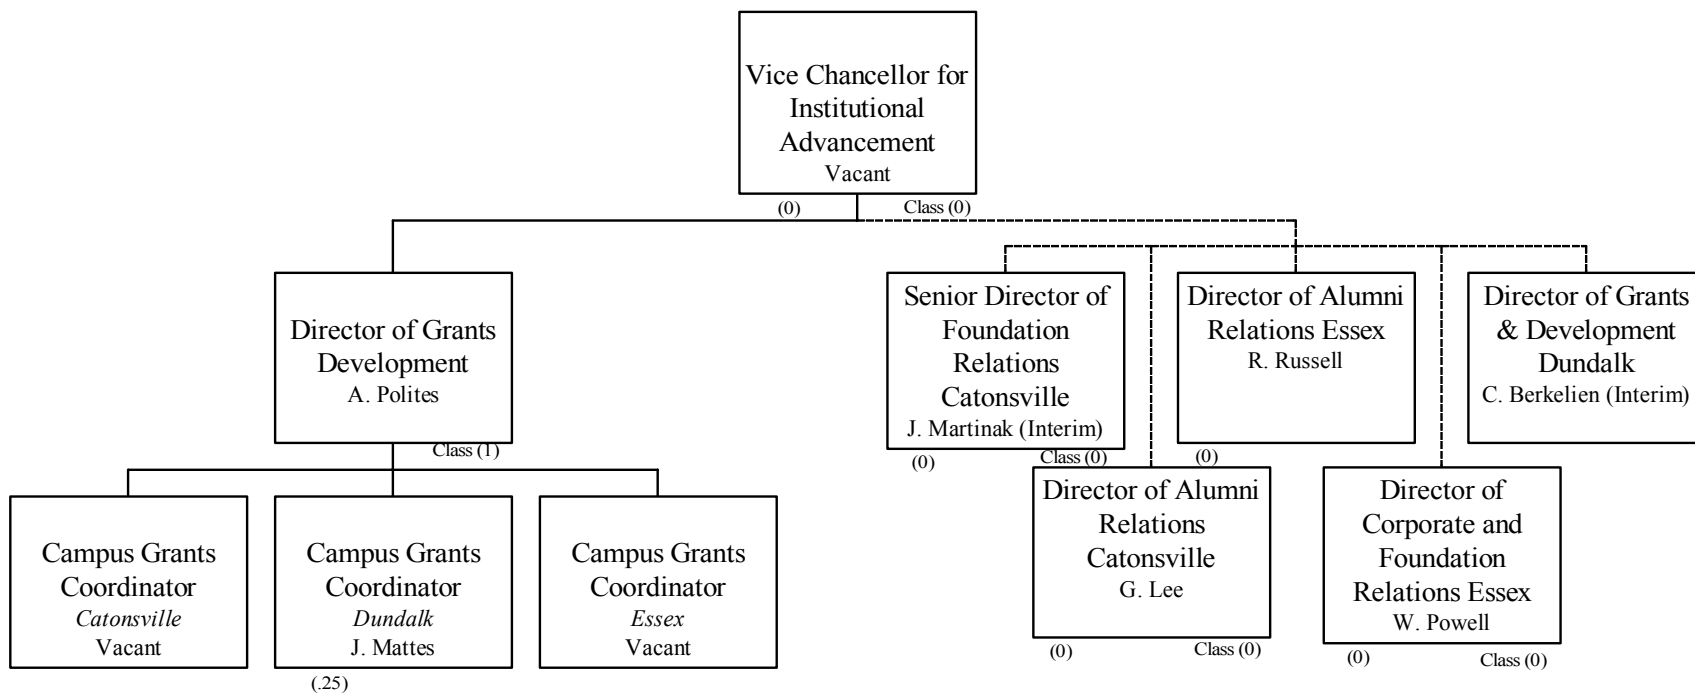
Vice Chancellor for Institutional Advancement
Vacant
(0) Class (0)

Director of Grants Development
A. Polites
Class (1)

Campus Grants Coordinator
*Catonsville*
Vacant

Campus Grants Coordinator
*Dundalk*
J. Mattes
(.25)

Campus Grants Coordinator
*Essex*
Vacant

Senior Director of Foundation Relations Catonsville
J. Martinak (Interim)
(0) Class (0)

Director of Alumni Relations Essex
R. Russell
(0)

Director of Grants & Development Dundalk
C. Berkelien (Interim)

Director of Alumni Relations Catonsville
G. Lee
(0) Class (0)

Director of Corporate and Foundation Relations Essex
W. Powell
(0) Class (0)